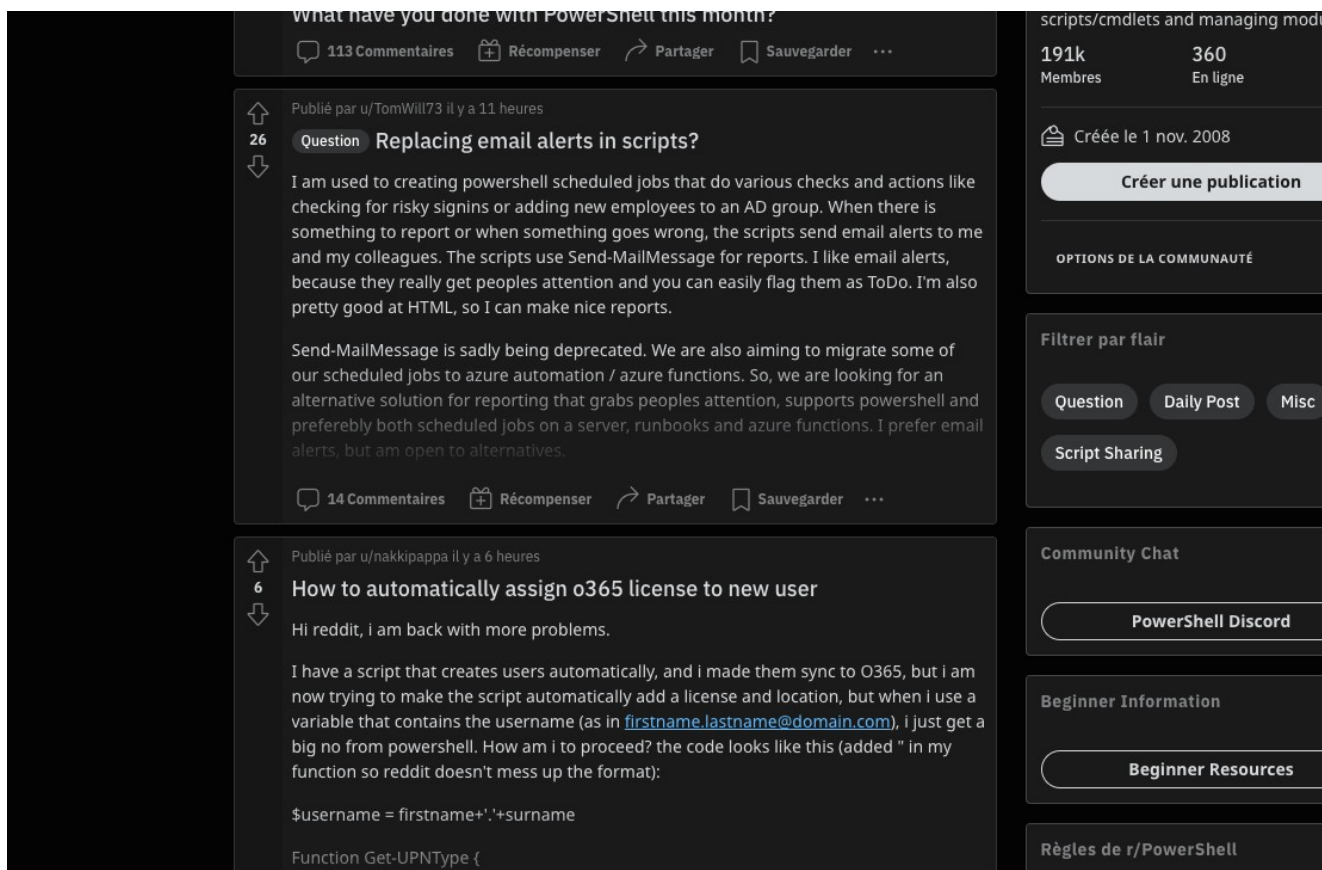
What have you done with PowerShell this month?

113 Commentaires Récompenser Partager Sauvegarder ···

26

Publié par u/TomWill73 il y a 11 heures

Question Replacing email alerts in scripts?

I am used to creating powershell scheduled jobs that do various checks and actions like checking for risky signins or adding new employees to an AD group. When there is something to report or when something goes wrong, the scripts send email alerts to me and my colleagues. The scripts use Send-MailMessage for reports. I like email alerts, because they really get peoples attention and you can easily flag them as ToDo. I'm also pretty good at HTML, so I can make nice reports.

Send-MailMessage is sadly being deprecated. We are also aiming to migrate some of our scheduled jobs to azure automation / azure functions. So, we are looking for an alternative solution for reporting that grabs peoples attention, supports powershell and preferebly both scheduled jobs on a server, runbooks and azure functions. I prefer email alerts, but am open to alternatives.

14 Commentaires Récompenser Partager Sauvegarder ···

6

Publié par u/nakkipappa il y a 6 heures

How to automatically assign o365 license to new user

Hi reddit, i am back with more problems.

I have a script that creates users automatically, and i made them sync to O365, but i am now trying to make the script automatically add a license and location, but when i use a variable that contains the username (as in firstname.lastname@domain.com), i just get a big no from powershell. How am i to proceed? the code looks like this (added " in my function so reddit doesn't mess up the format):

$username = firstname+'.'+surname

Function Get-UPNType {

scripts/cmdlets and managing modu

191k
Membres

360
En ligne

Créée le 1 nov. 2008

Créer une publication

OPTIONS DE LA COMMUNAUTÉ

Filtrer par flair

Question Daily Post Misc

Script Sharing

Community Chat

PowerShell Discord

Beginner Information

Beginner Resources

Règles de r/PowerShell